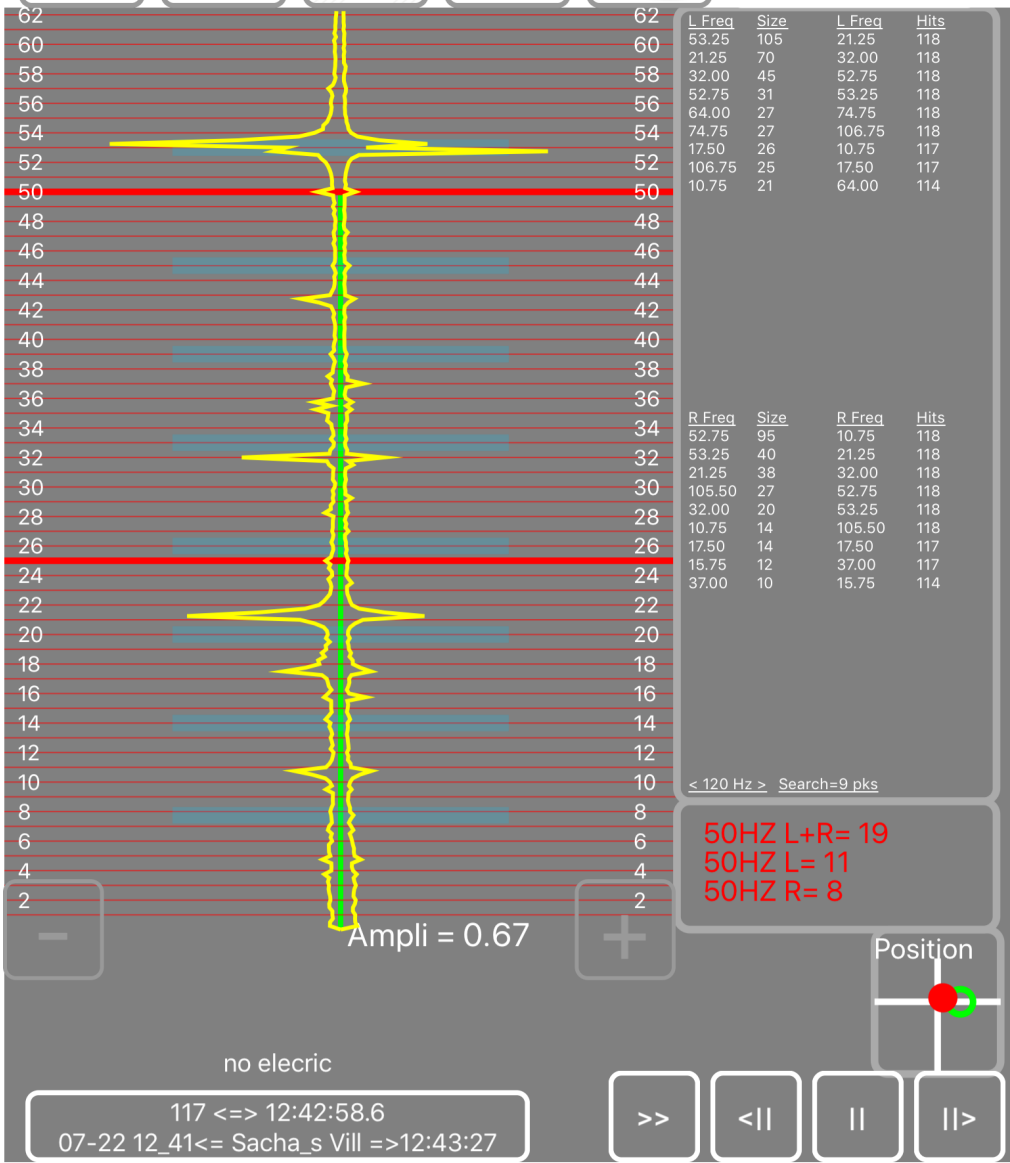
62 60 58 56 54 52 50 48 46 44 42 40 38 36 34 32 30 28 26 24 22 20 18 16 14 12 10 8 6 4 2

62 60 58 56 54 52 50 48 46 44 42 40 38 36 34 32 30 28 26 24 22 20 18 16 14 12 10 8 6 4 2

| L Freq | Size | L Freq | Hits |
|---|---|---|---|
| 53.25 | 105 | 21.25 | 118 |
| 21.25 | 70 | 32.00 | 118 |
| 32.00 | 45 | 52.75 | 118 |
| 52.75 | 31 | 53.25 | 118 |
| 64.00 | 27 | 74.75 | 118 |
| 74.75 | 27 | 106.75 | 118 |
| 17.50 | 26 | 10.75 | 117 |
| 106.75 | 25 | 17.50 | 117 |
| 10.75 | 21 | 64.00 | 114 |

| R Freq | Size | R Freq | Hits |
|---|---|---|---|
| 52.75 | 95 | 10.75 | 118 |
| 53.25 | 40 | 21.25 | 118 |
| 21.25 | 38 | 32.00 | 118 |
| 105.50 | 27 | 52.75 | 118 |
| 32.00 | 20 | 53.25 | 118 |
| 10.75 | 14 | 105.50 | 118 |
| 17.50 | 14 | 17.50 | 117 |
| 15.75 | 12 | 37.00 | 117 |
| 37.00 | 10 | 15.75 | 114 |

< 120 Hz > Search=9 pks

50HZ L+R= 19
50HZ L= 11
50HZ R= 8

-

Ampli = 0.67

+

Position

no elecric

117 <=> 12:42:58.6
07-22 12_41<= Sacha_s Vill =>12:43:27

>> <II II II>